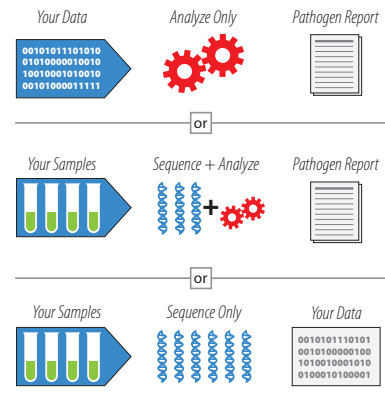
Your Data

001010111101010
010100000010010
100100010100010
001010000011111

Analyze Only

Pathogen Report

or

Your Samples

Sequence + Analyze

+

Pathogen Report

or

Your Samples

Sequence Only

Your Data

001010111101010
010100000010010
101001000101010
010001010000001